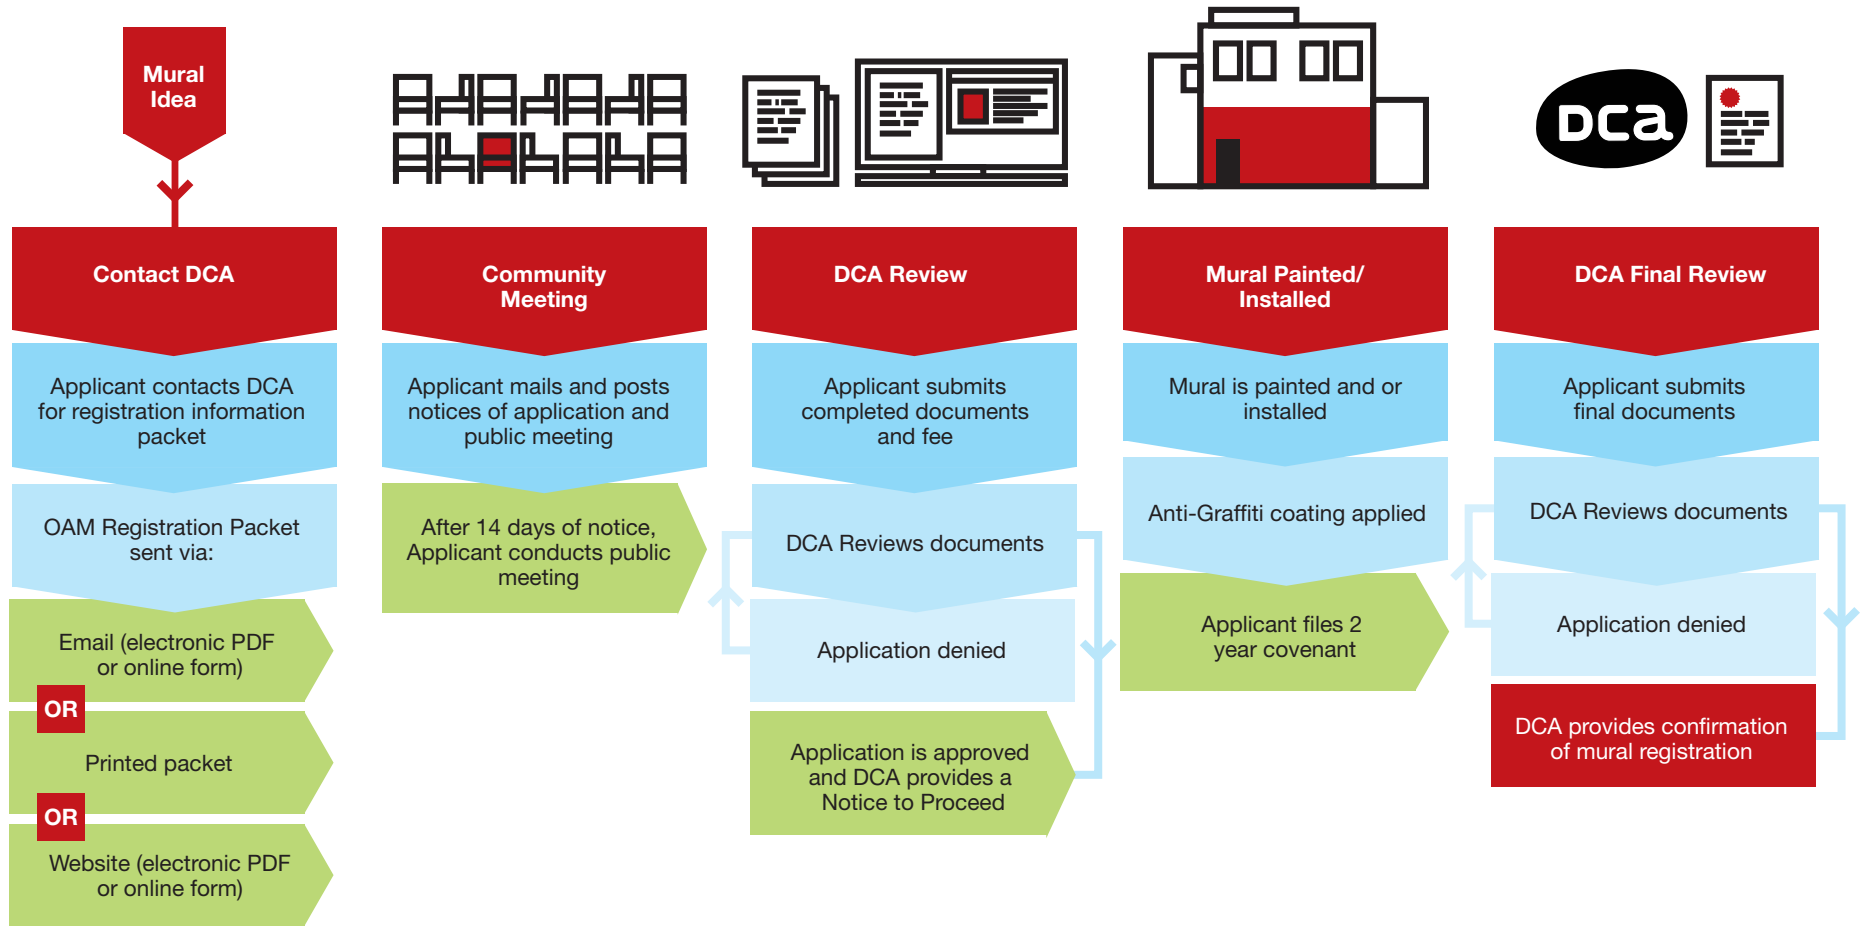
Mural Idea

dca

Contact DCA

Applicant contacts DCA for registration information packet

OAM Registration Packet sent via:

Email (electronic PDF or online form)

OR

Printed packet

OR

Website (electronic PDF or online form)

Community Meeting

Applicant mails and posts notices of application and public meeting

After 14 days of notice, Applicant conducts public meeting

DCA Review

Applicant submits completed documents and fee

DCA Reviews documents

Application denied

Application is approved and DCA provides a Notice to Proceed

Mural Painted/ Installed

Mural is painted and or installed

Anti-Graffiti coating applied

Applicant files 2 year covenant

DCA Final Review

Applicant submits final documents

DCA Reviews documents

Application denied

DCA provides confirmation of mural registration